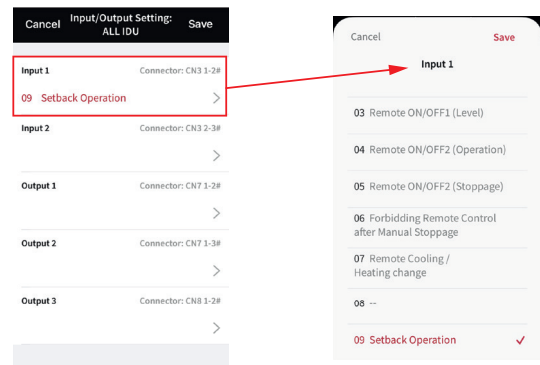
Cancel Input/Output Setting: ALL IDU Save

Input 1 Connector: CN3 1-2#
09 Setback Operation

Input 2 Connector: CN3 2-3#

Output 1 Connector: CN7 1-2#

Output 2 Connector: CN7 1-3#

Output 3 Connector: CN8 1-2#

Cancel Save
Input 1

03 Remote ON/OFF1 (Level)

04 Remote ON/OFF2 (Operation)

05 Remote ON/OFF2 (Stoppage)

06 Forbidding Remote Control after Manual Stoppage

07 Remote Cooling / Heating change

08 --

09 Setback Operation